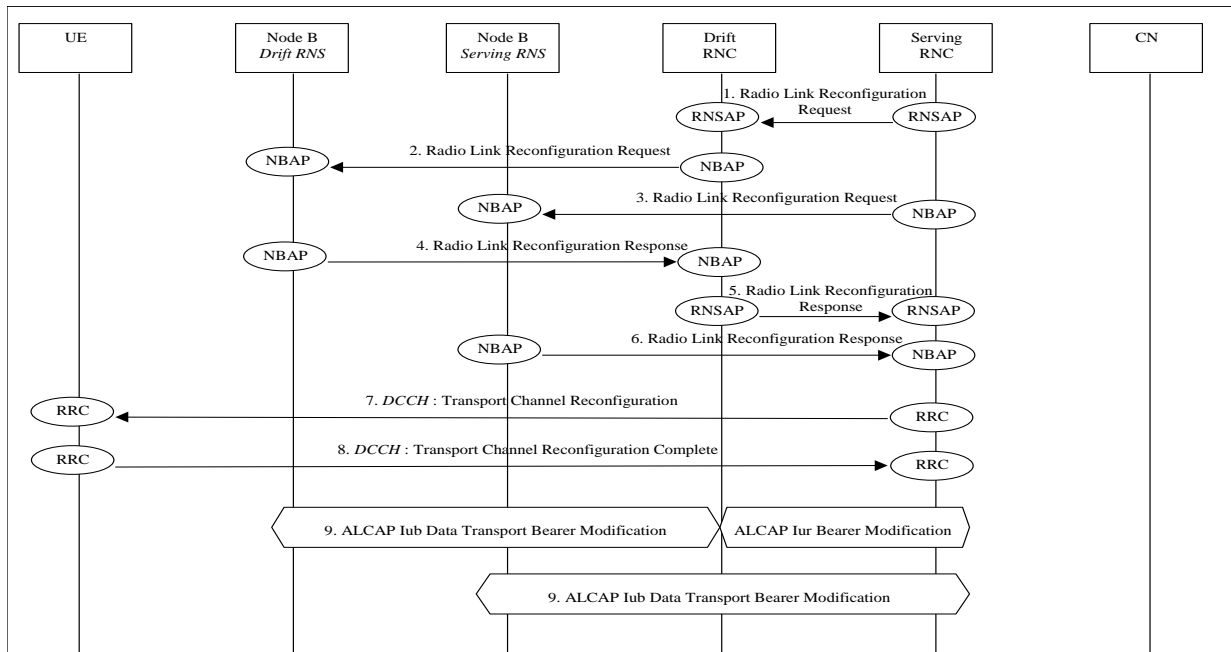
UE

Node B
*Drift RNS*

Node B
*Serving RNS*

Drift
RNC

Serving
RNC

CN

1. Radio Link Reconfiguration Request

RNSAP

RNSAP

2. Radio Link Reconfiguration Request

NBAP

NBAP

3. Radio Link Reconfiguration Request

NBAP

NBAP

4. Radio Link Reconfiguration Response

NBAP

NBAP

5. Radio Link Reconfiguration Response

RNSAP

RNSAP

6. Radio Link Reconfiguration Response

NBAP

NBAP

7. *DCCH* : Transport Channel Reconfiguration

RRC

RRC

8. *DCCH* : Transport Channel Reconfiguration Complete

RRC

RRC

9. ALCAP Iub Data Transport Bearer Modification

ALCAP Iur Bearer Modification

9. ALCAP Iub Data Transport Bearer Modification